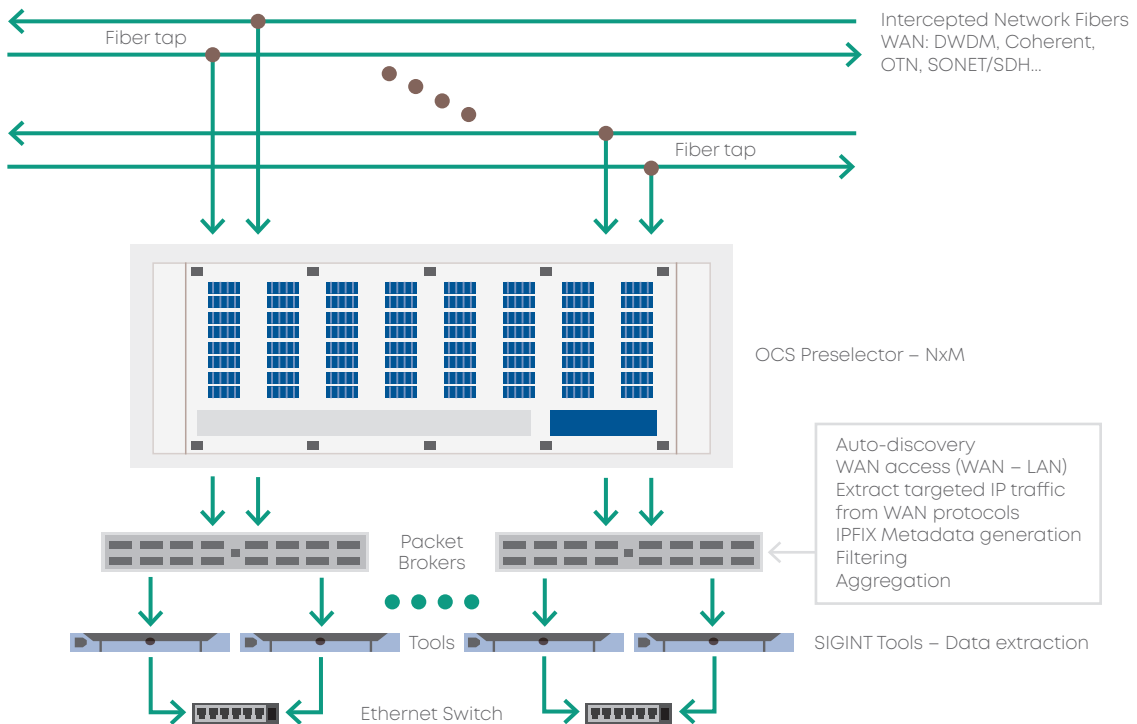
Intercepted Network Fibers
WAN: DWDM, Coherent, OTN, SONET/SDH...

Fiber tap

Fiber tap

OCS Preselector – NxM

Auto-discovery
WAN access (WAN – LAN)
Extract targeted IP traffic from WAN protocols
IPFIX Metadata generation
Filtering
Aggregation

Packet Brokers

Tools

SIGINT Tools – Data extraction

Ethernet Switch